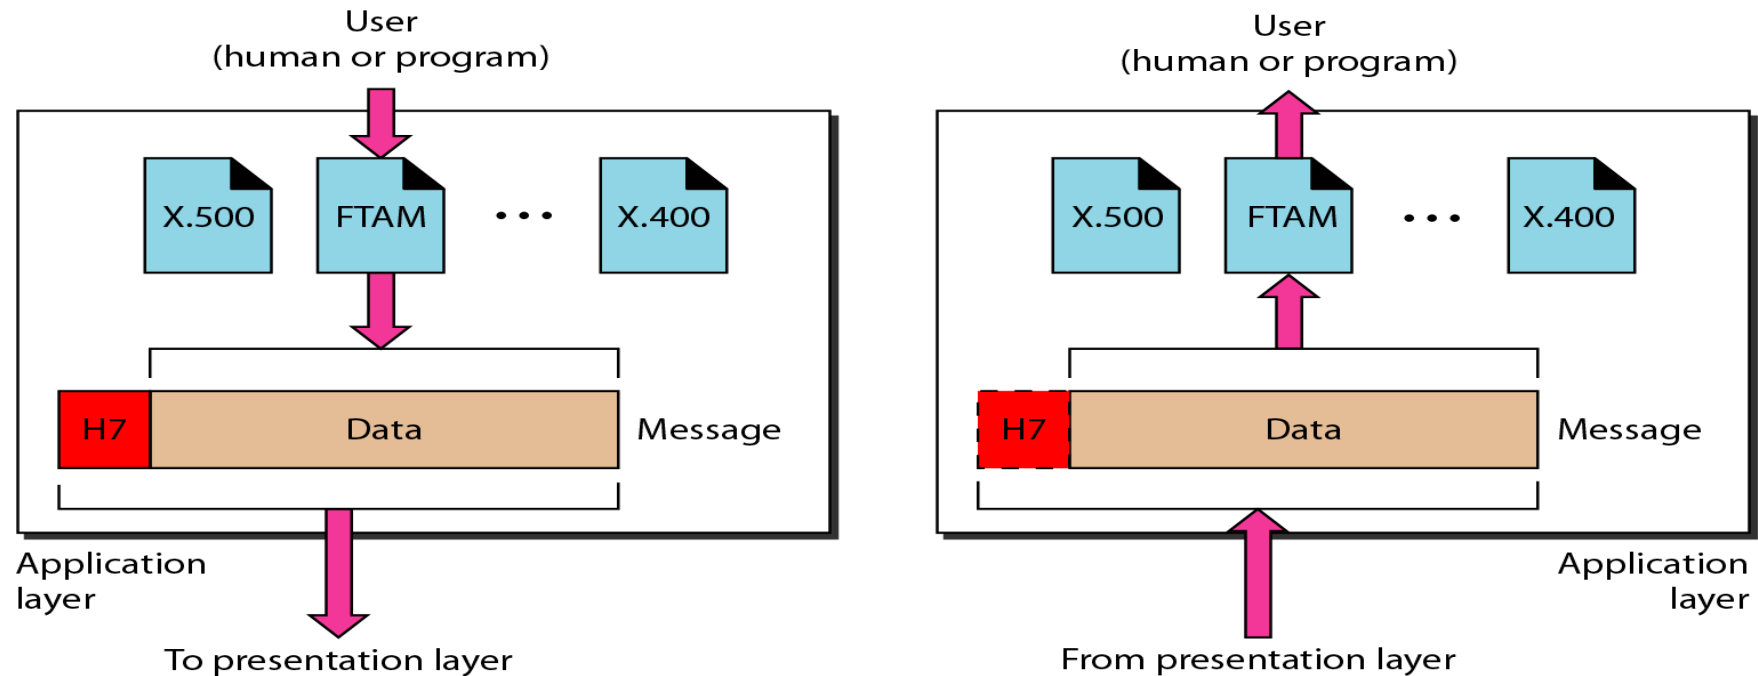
User
(human or program)

X.500

FTAM

• • •

X.400

H7

Data

Message

Application layer

To presentation layer

User
(human or program)

X.500

FTAM

• • •

X.400

H7

Data

Message

Application layer

From presentation layer